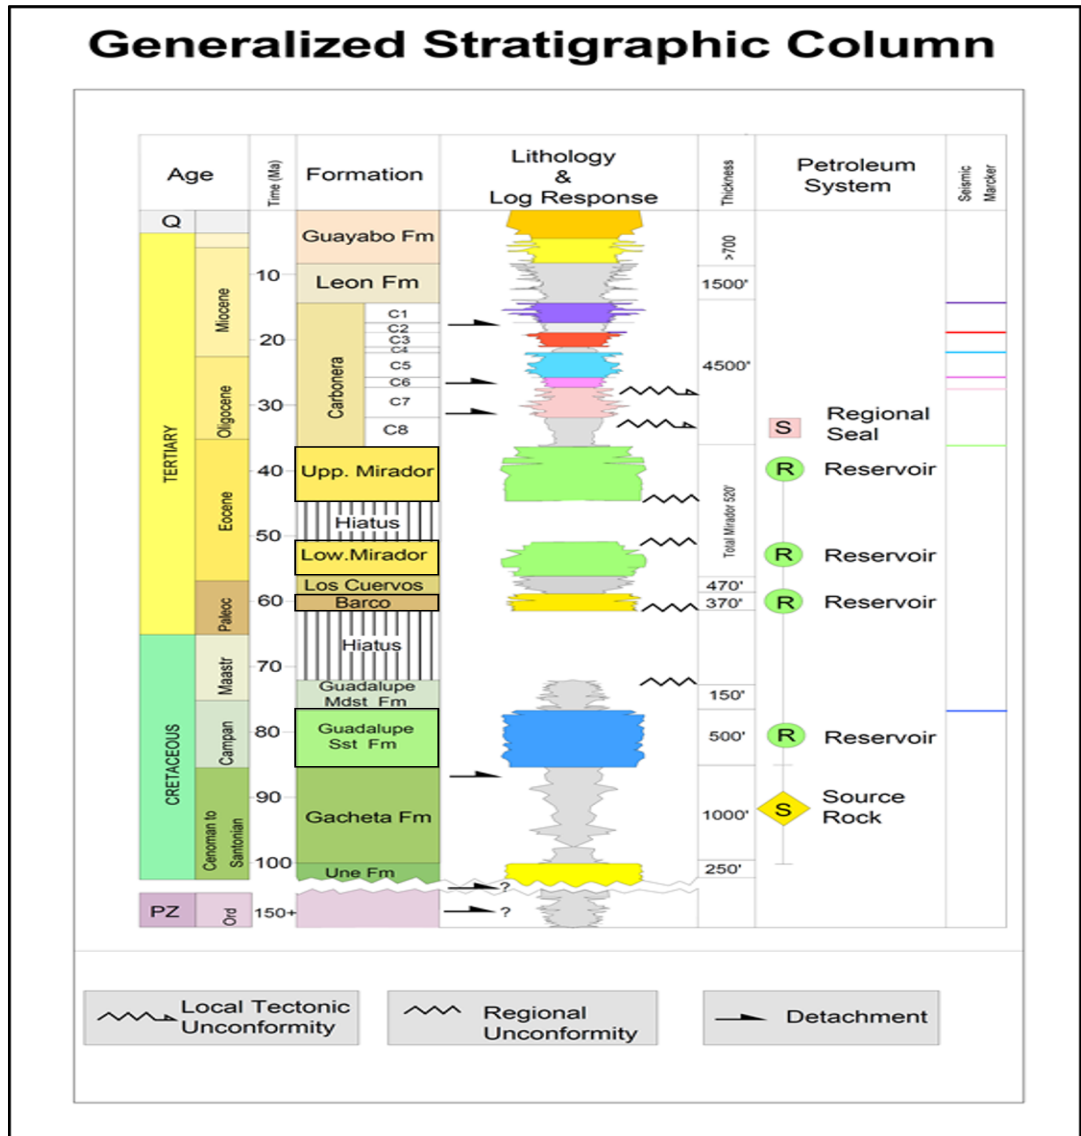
Generalized Stratigraphic Column

Age

Time (Ma)

Formation

Lithology & Log Response

Thickness

Petroleum System

Seismic Marcker

Q

TERTIARY

Miocene

Oligocene

Eocene

Paleoc

CRETACEOUS

Maastr

Campan

Cenoman to Santonian

PZ

Ord

10

20

30

40

50

60

70

80

90

100

150+

Guayabo Fm

Leon Fm

Carbonera

C1

C2

C3

C4

C5

C6

C7

C8

Upp. Mirador

Hiatus

Low.Mirador

Los Cuervos

Barco

Hiatus

Guadalupe Mdst Fm

Guadalupe Sst Fm

Gacheta Fm

Une Fm

?

?

>700

1500'

4500'

Total Mirador 520'

470'

370'

150'

500'

1000'

250'

S Regional Seal

R Reservoir

R Reservoir

R Reservoir

R Reservoir

S Source Rock

Local Tectonic Unconformity

Regional Unconformity

Detachment